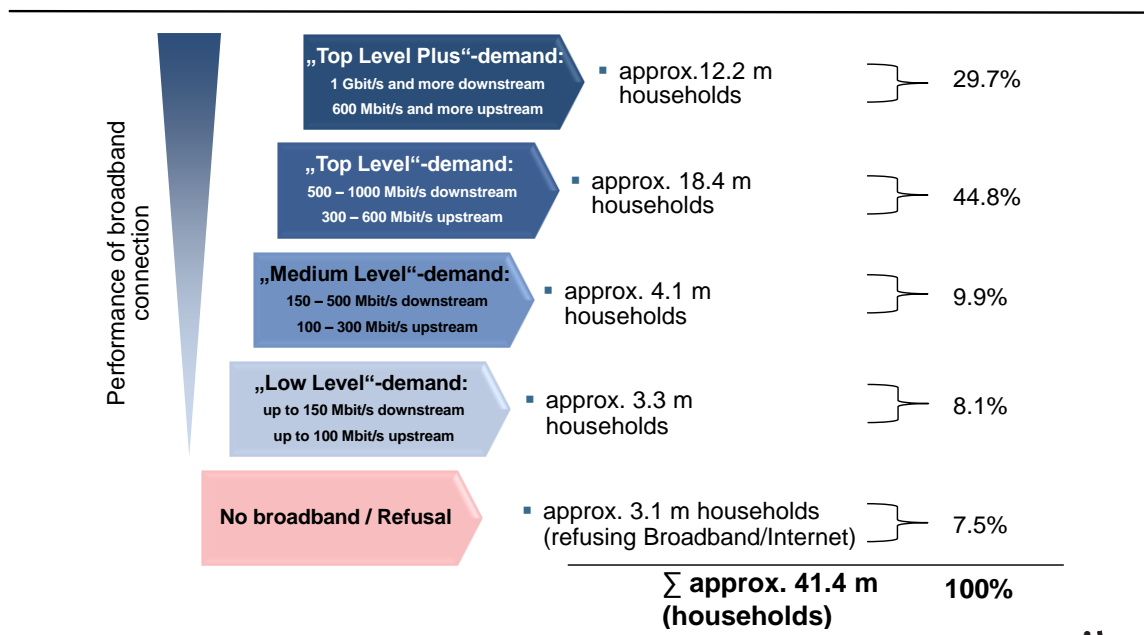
Performance of broadband connection

„Top Level Plus“-demand:
1 Gbit/s and more downstream
600 Mbit/s and more upstream

▪ approx.12.2 m households

29.7%

„Top Level“-demand:
500 – 1000 Mbit/s downstream
300 – 600 Mbit/s upstream

▪ approx. 18.4 m households

44.8%

„Medium Level“-demand:
150 – 500 Mbit/s downstream
100 – 300 Mbit/s upstream

▪ approx. 4.1 m households

9.9%

„Low Level“-demand:
up to 150 Mbit/s downstream
up to 100 Mbit/s upstream

▪ approx. 3.3 m households

8.1%

No broadband / Refusal

▪ approx. 3.1 m households (refusing Broadband/Internet)

7.5%

∑ approx. 41.4 m (households)

100%

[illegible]